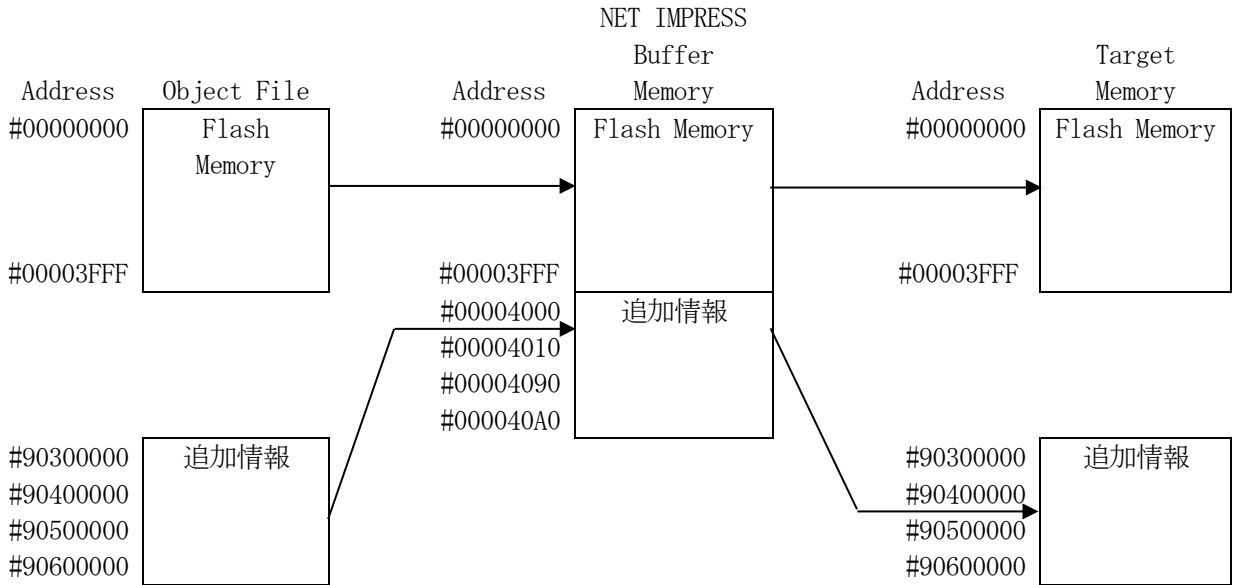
NET IMPRESS

| Address | Object File | Address | Buffer Memory | Address | Target Memory |
|---|---|---|---|---|---|
| #00000000 | Flash Memory | #00000000 | Flash Memory | #00000000 | Flash Memory |
| #00003FFF | | #00003FFF | | #00003FFF | |
| | | #00004000 | 追加情報 | | |
| | | #00004010 | | | |
| | | #00004090 | | | |
| | | #000040A0 | | | |
| #90300000 | 追加情報 | | | #90300000 | 追加情報 |
| #90400000 | | | | #90400000 | |
| #90500000 | | | | #90500000 | |
| #90600000 | | | | #90600000 | |